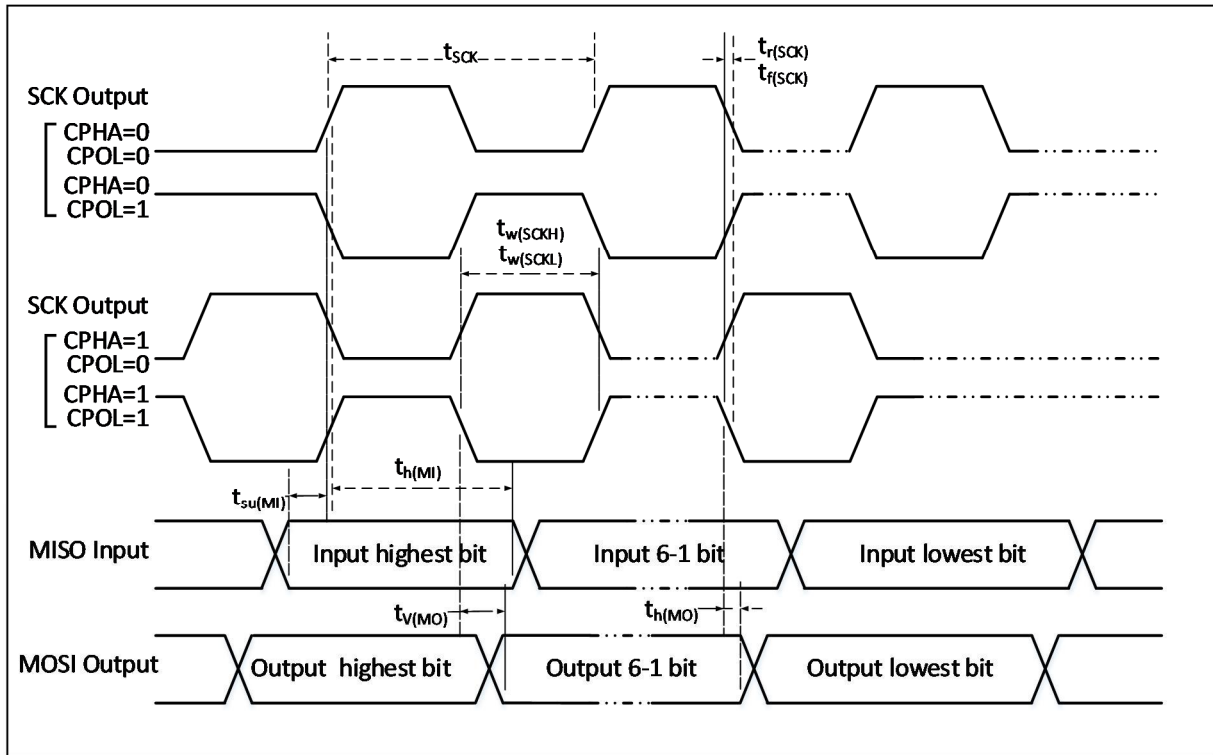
$t_{SCK}$

$t_{r(SCK)}$
$t_{f(SCK)}$

SCK Output
CPHA=0
CPOL=0
CPHA=0
CPOL=1

$t_{w(SCKH)}$
$t_{w(SCKL)}$

SCK Output
CPHA=1
CPOL=0
CPHA=1
CPOL=1

$t_{h(MI)}$
$t_{su(MI)}$

MISO Input
Input highest bit
Input 6-1 bit
Input lowest bit

$t_{V(MO)}$
$t_{h(MO)}$

MOSI Output
Output highest bit
Output 6-1 bit
Output lowest bit